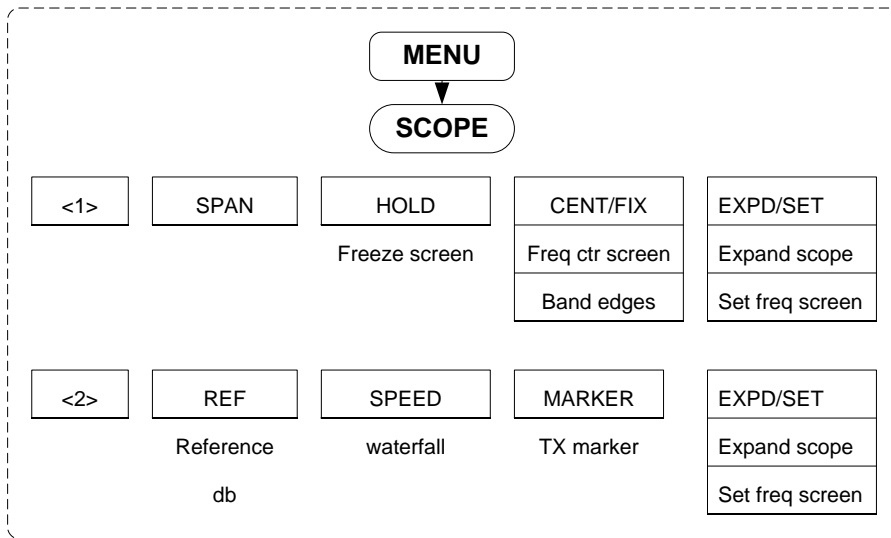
MENU

SCOPE

<1>

SPAN

HOLD

Freeze screen

CENT/FIX

Freq ctr screen

Band edges

EXPD/SET

Expand scope

Set freq screen

<2>

REF

Reference

db

SPEED

waterfall

MARKER

TX marker

EXPD/SET

Expand scope

Set freq screen